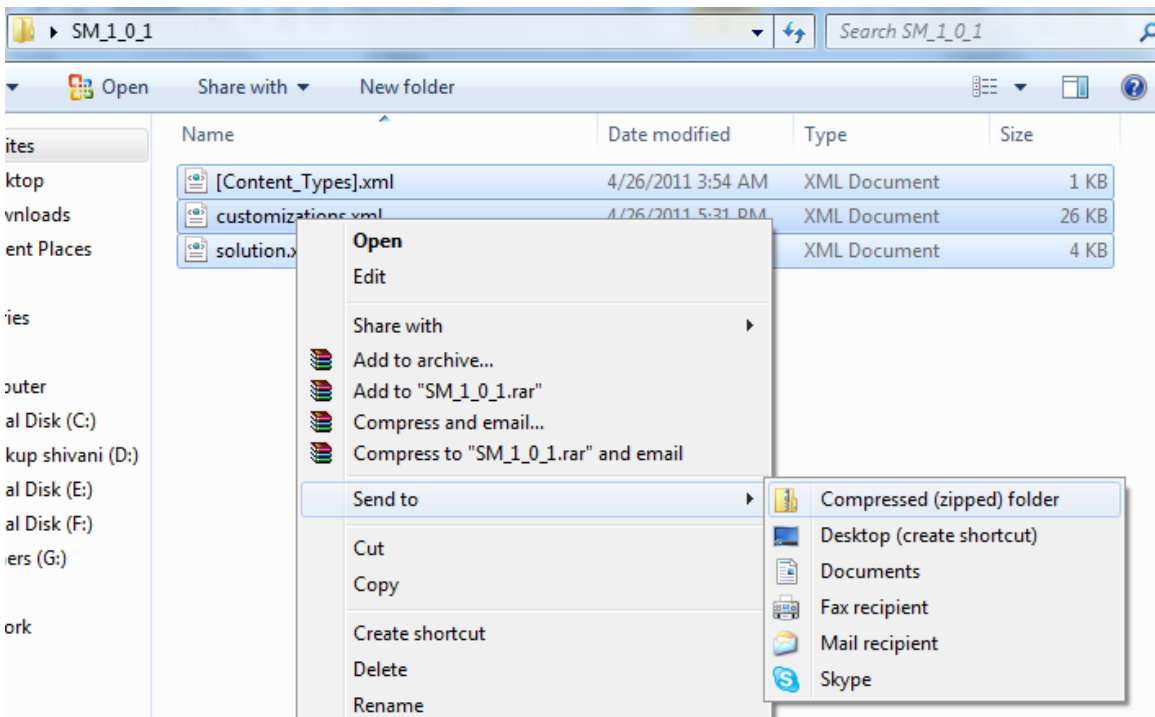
▸ SM_1_0_1

Search SM_1_0_1

Open Share with ▾ New folder

ites
ktop
vnloads
ent Places
ries
puter
al Disk (C:)
kup shivani (D:)
al Disk (E:)
al Disk (F:)
ers (G:)
ork

| Name | Date modified | Type | Size |
|---|---|---|---|
| [Content_Types].xml | 4/26/2011 3:54 AM | XML Document | 1 KB |
| customizations.xml | 4/26/2011 5:31 PM | XML Document | 26 KB |
| solution.x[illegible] | | XML Document | 4 KB |

Open
Edit
Share with
Add to archive...
Add to "SM_1_0_1.rar"
Compress and email...
Compress to "SM_1_0_1.rar" and email
Send to
Cut
Copy
Create shortcut
Delete
Rename

Compressed (zipped) folder
Desktop (create shortcut)
Documents
Fax recipient
Mail recipient
Skype